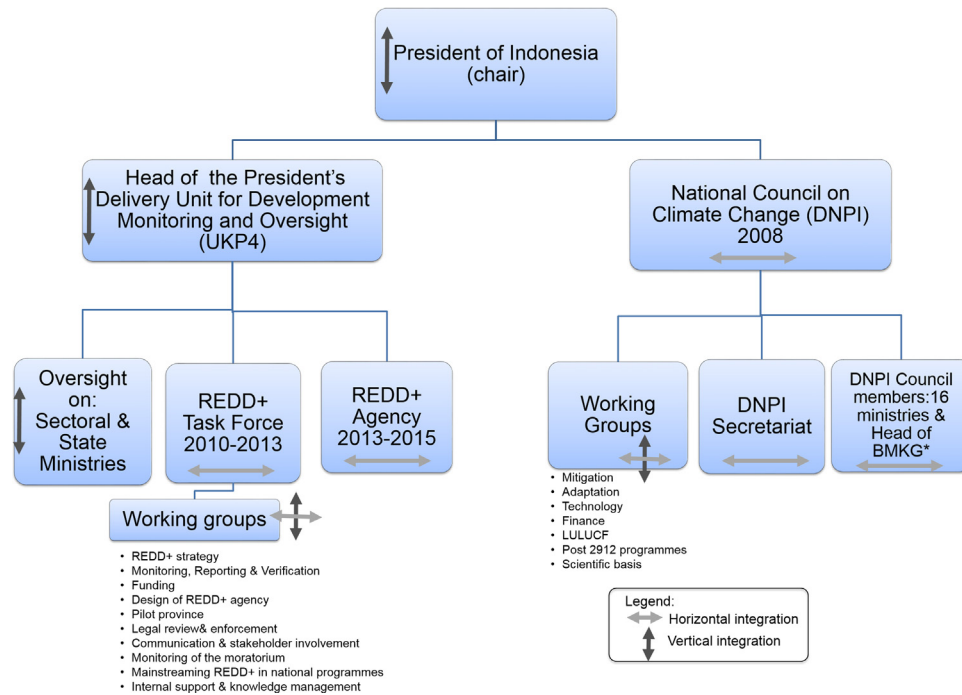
President of Indonesia (chair)

Head of the President's Delivery Unit for Development Monitoring and Oversight (UKP4)

National Council on Climate Change (DNPI) 2008

Oversight on: Sectoral & State Ministries

REDD+ Task Force 2010-2013

REDD+ Agency 2013-2015

Working groups

- REDD+ strategy
- Monitoring, Reporting & Verification
- Funding
- Design of REDD+ agency
- Pilot province
- Legal review& enforcement
- Communication & stakeholder involvement
- Monitoring of the moratorium
- Mainstreaming REDD+ in national programmes
- Internal support & knowledge management

Working Groups

- Mitigation
- Adaptation
- Technology
- Finance
- LULUCF
- Post 2912 programmes
- Scientific basis

DNPI Secretariat

DNPI Council members:16 ministries & Head of BMKG*

Legend:
Horizontal integration
Vertical integration